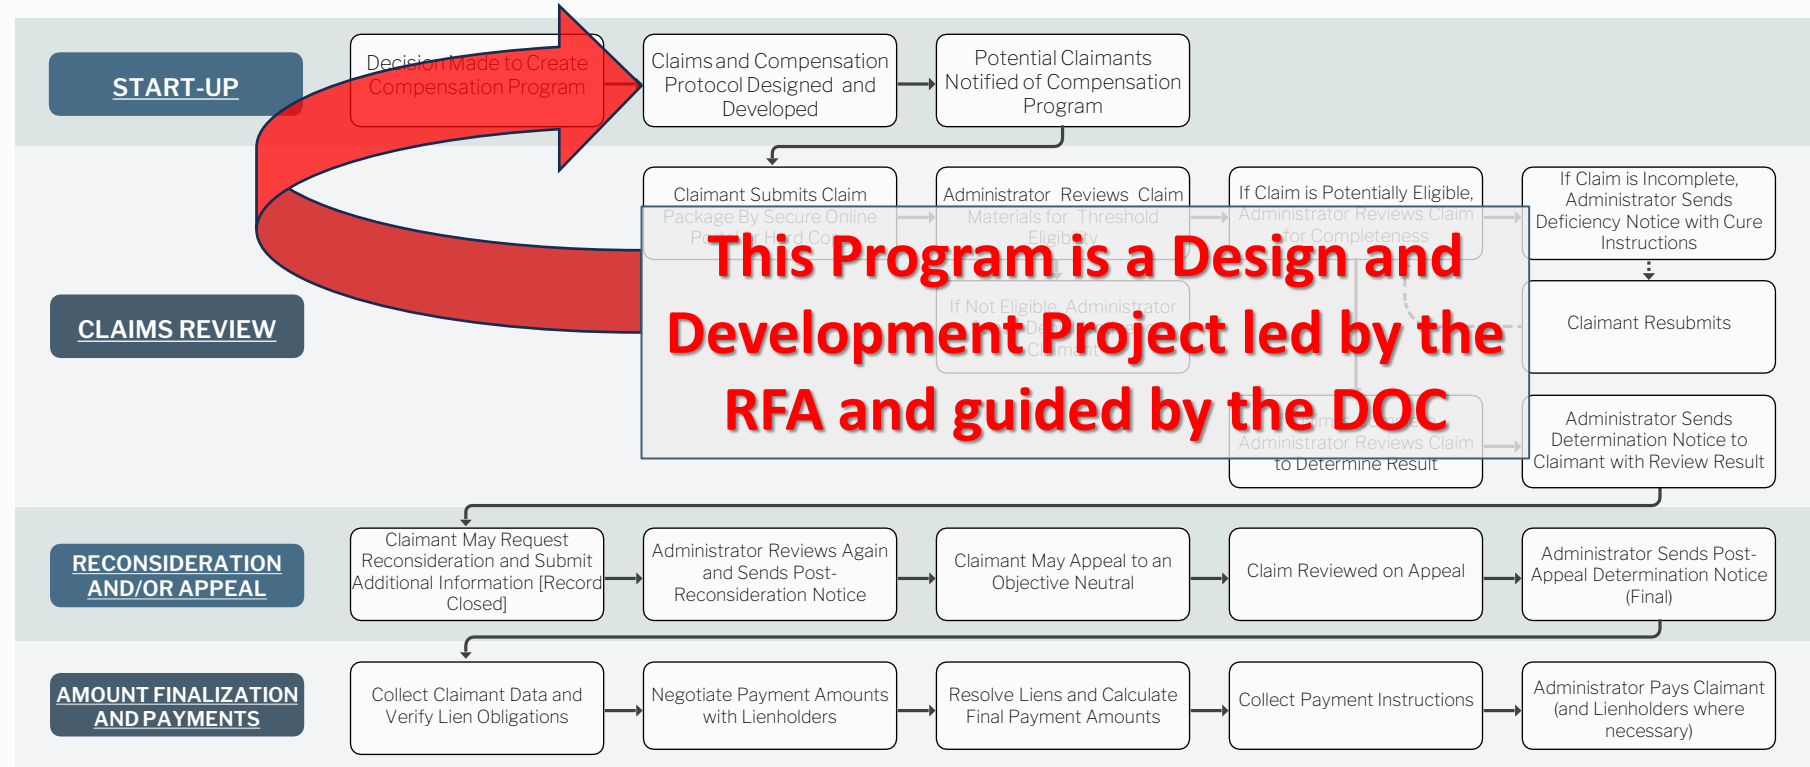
START-UP

Decision Made to Create Compensation Program

Claims and Compensation Protocol Designed and Developed

Potential Claimants Notified of Compensation Program

CLAIMS REVIEW

Claimant Submits Claim Package By Secure Online Portal or Hard Copy

Administrator Reviews Claim Materials for Threshold Eligibility

If Claim is Potentially Eligible, Administrator Reviews Claim for Completeness

If Claim is Incomplete, Administrator Sends Deficiency Notice with Cure Instructions

If Not Eligible, Administrator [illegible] Claimant

Claimant Resubmits

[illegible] Administrator Reviews Claim to Determine Result

Administrator Sends Determination Notice to Claimant with Review Result

This Program is a Design and Development Project led by the RFA and guided by the DOC

RECONSIDERATION AND/OR APPEAL

Claimant May Request Reconsideration and Submit Additional Information [Record Closed]

Administrator Reviews Again and Sends Post-Reconsideration Notice

Claimant May Appeal to an Objective Neutral

Claim Reviewed on Appeal

Administrator Sends Post-Appeal Determination Notice (Final)

AMOUNT FINALIZATION AND PAYMENTS

Collect Claimant Data and Verify Lien Obligations

Negotiate Payment Amounts with Lienholders

Resolve Liens and Calculate Final Payment Amounts

Collect Payment Instructions

Administrator Pays Claimant (and Lienholders where necessary)